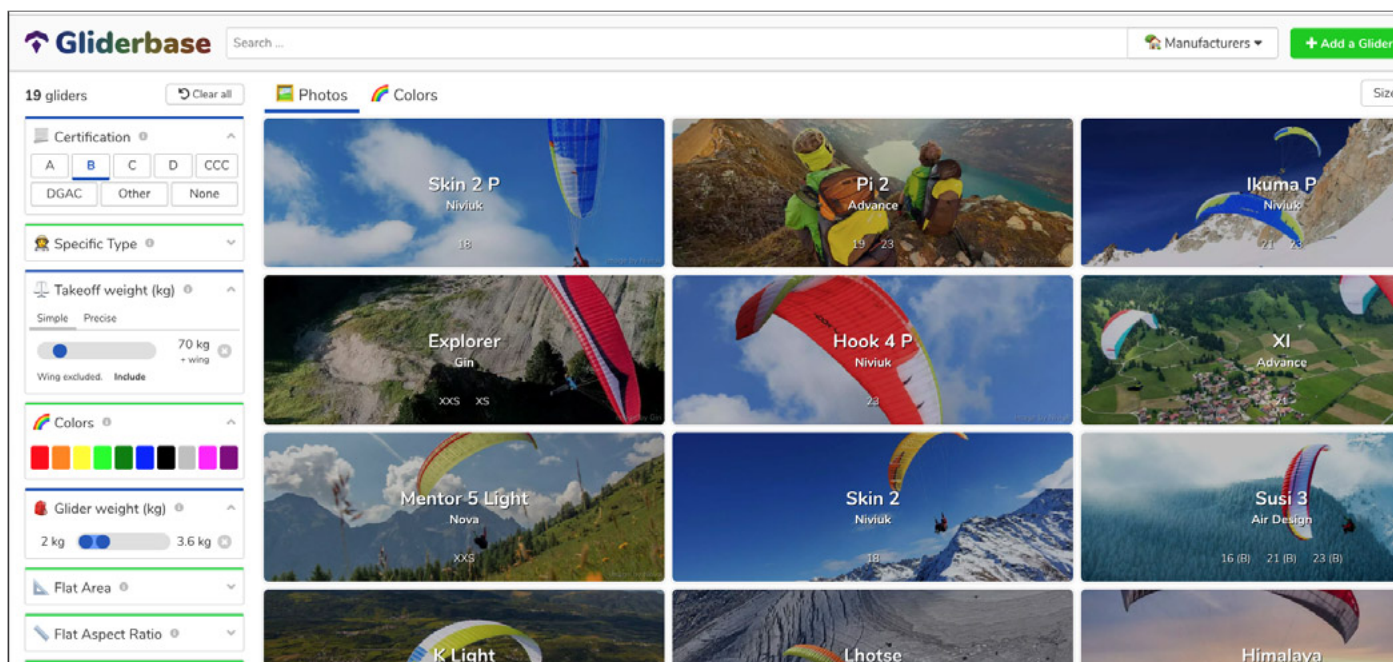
Gliderbase

Search ...

Manufacturers

+ Add a Glider

19 gliders

Clear all

Photos

Colors

Size

Certification

A B C D CCC

DGAC Other None

Specific Type

Takeoff weight (kg)

Simple Precise

70 kg + wing

Wing excluded. Include

Colors

Glider weight (kg)

2 kg 3.6 kg

Flat Area

Flat Aspect Ratio

Skin 2 P
Niviuk
18

Pi 2
Advance
19 23

Ikuma P
Niviuk
21 23

Explorer
Gin
XXS XS

Hook 4 P
Niviuk
23

XI
Advance
21

Mentor 5 Light
Nova
XXS

Skin 2
Niviuk
18

Susi 3
Air Design
16 (B) 21 (B) 23 (B)

K Light

Lhotse

Himalaya